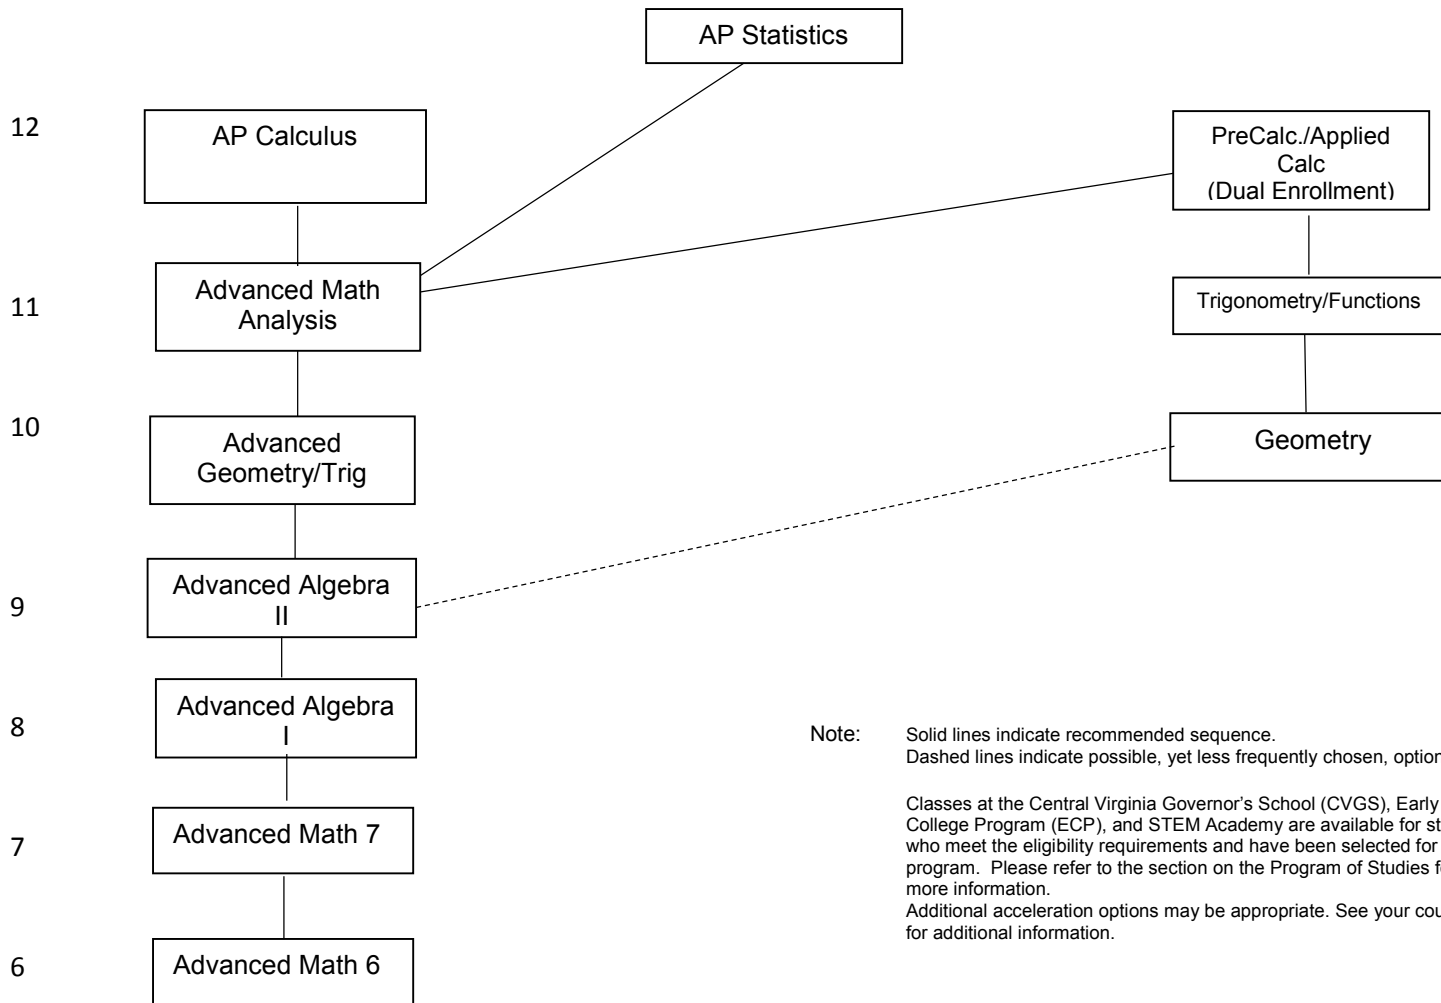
AP Statistics

12

AP Calculus

PreCalc./Applied Calc (Dual Enrollment)

11

Advanced Math Analysis

Trigonometry/Functions

10

Advanced Geometry/Trig

Geometry

9

Advanced Algebra II

8

Advanced Algebra I

7

Advanced Math 7

6

Advanced Math 6

Note: Solid lines indicate recommended sequence.
Dashed lines indicate possible, yet less frequently chosen, option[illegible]

Classes at the Central Virginia Governor's School (CVGS), Early College Program (ECP), and STEM Academy are available for st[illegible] who meet the eligibility requirements and have been selected for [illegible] program. Please refer to the section on the Program of Studies f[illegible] more information.
Additional acceleration options may be appropriate. See your cou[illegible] for additional information.